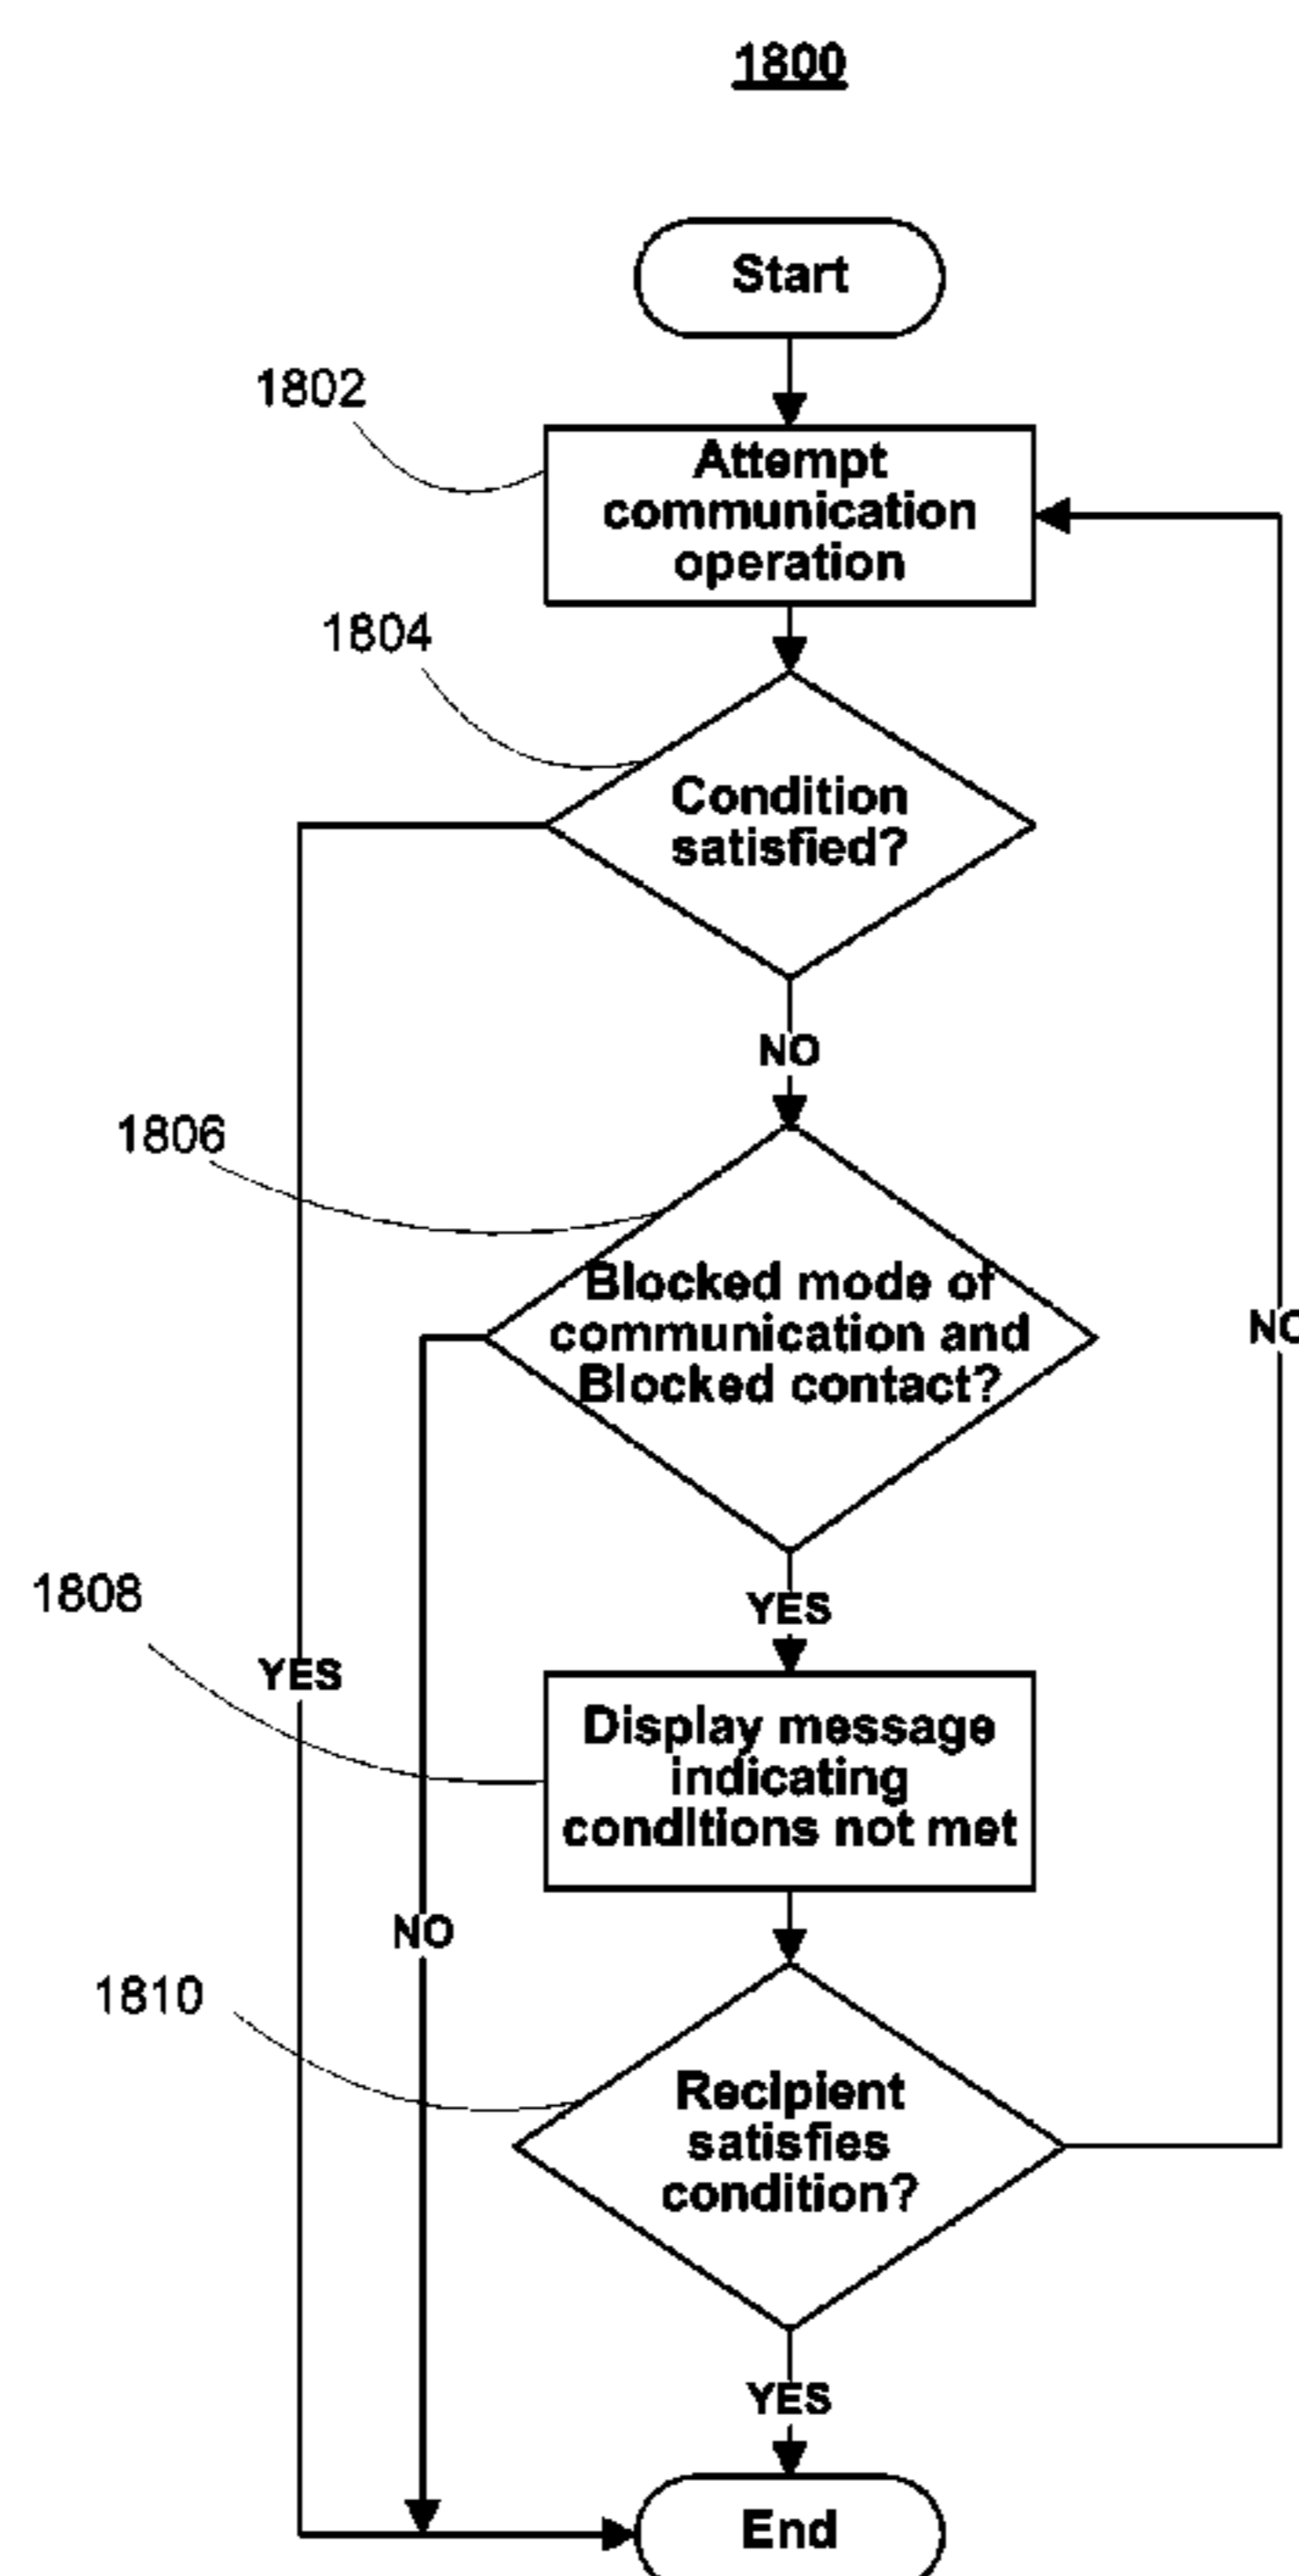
1800

Start

1802

Attempt communication operation

1804

Condition satisfied?

NO

1806

Blocked mode of communication and Blocked contact?

NO

YES

1808

YES

Display message indicating conditions not met

NO

1810

Recipient satisfies condition?

YES

End